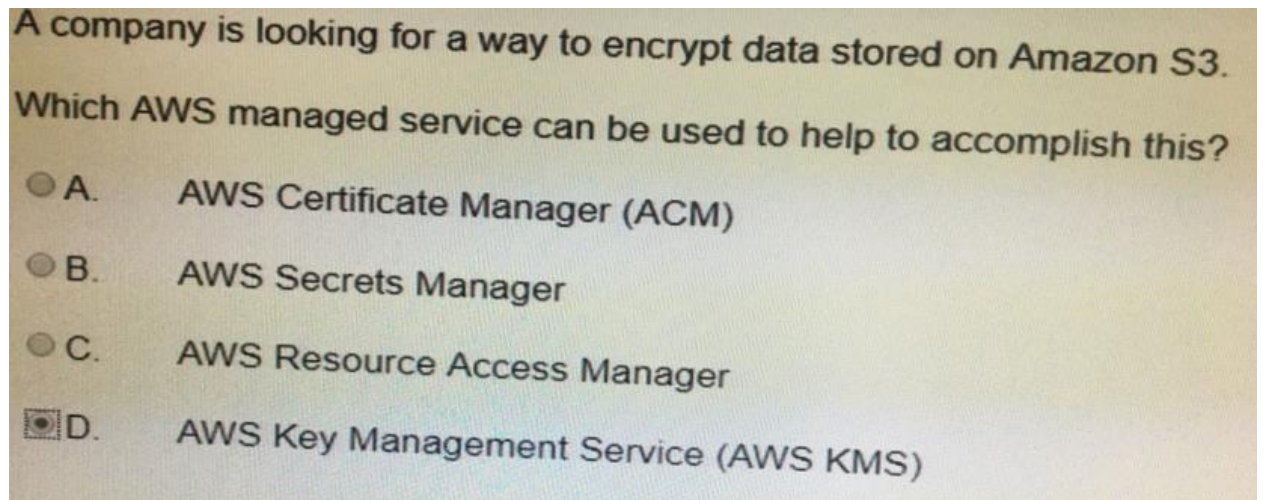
A company is looking for a way to encrypt data stored on Amazon S3.

Which AWS managed service can be used to help to accomplish this?

A. AWS Certificate Manager (ACM)

B. AWS Secrets Manager

C. AWS Resource Access Manager

D. AWS Key Management Service (AWS KMS)